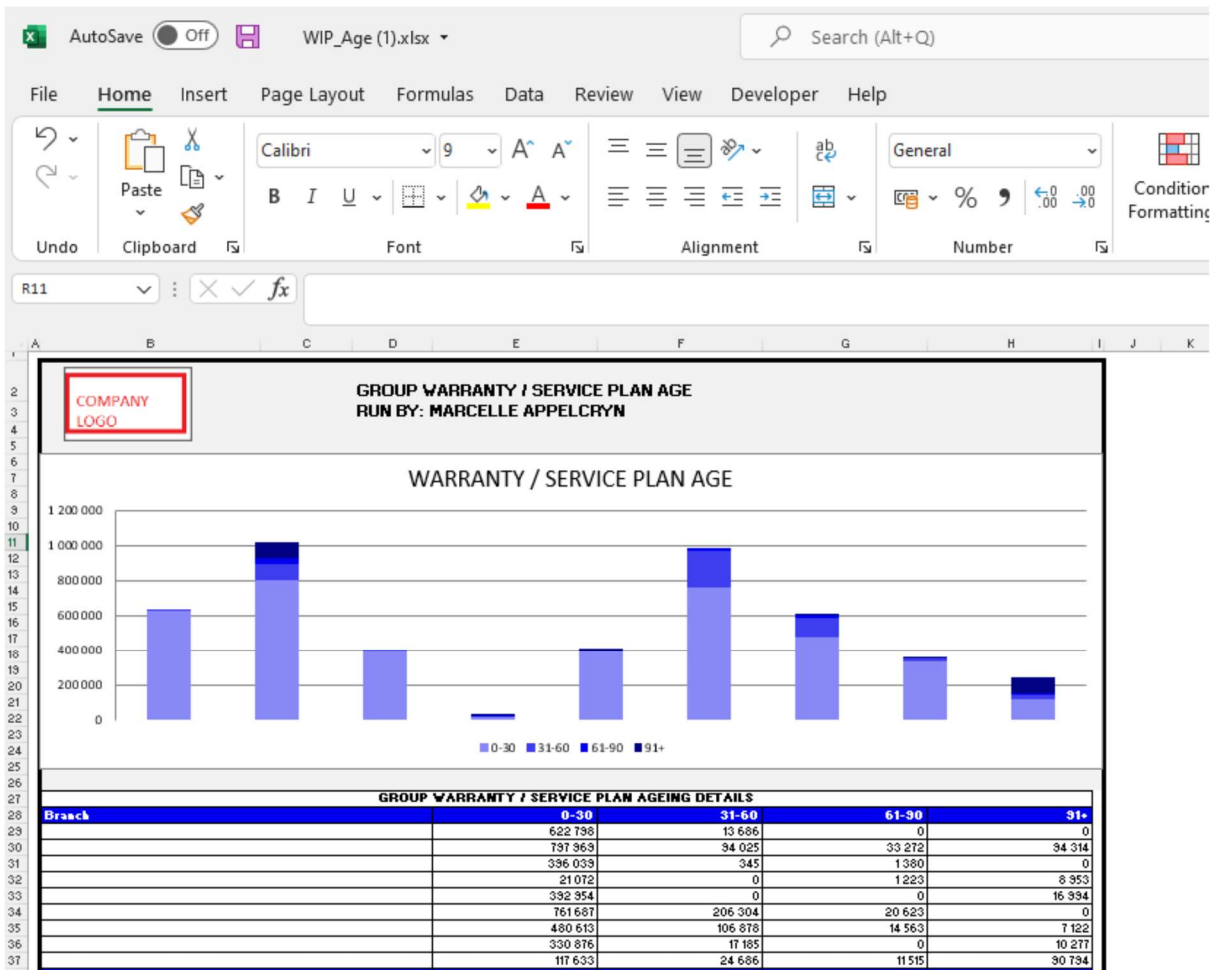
AutoSave Off WIP_Age (1).xlsx

Search (Alt+Q)

File Home Insert Page Layout Formulas Data Review View Developer Help

Undo Clipboard Font Alignment Number

Paste

Calibri 9

B I U

General

% ,

Condition Formatting

R11

fx

A B C D E F G H I J K

COMPANY LOGO

GROUP WARRANTY / SERVICE PLAN AGE
RUN BY: MARCELLE APPELCRYN

WARRANTY / SERVICE PLAN AGE

1 200 000
1 000 000
800 000
600 000
400 000
200 000
0

0-30 31-60 61-90 91+

GROUP WARRANTY / SERVICE PLAN AGEING DETAILS

| Branch | 0-30 | 31-60 | 61-90 | 91+ |
|---|---|---|---|---|
| | 622 798 | 13 686 | 0 | 0 |
| | 797 969 | 94 025 | 33 272 | 94 314 |
| | 396 039 | 345 | 1 380 | 0 |
| | 21 072 | 0 | 1 223 | 8 953 |
| | 392 954 | 0 | 0 | 16 994 |
| | 761 687 | 206 304 | 20 623 | 0 |
| | 480 613 | 106 878 | 14 563 | 7 122 |
| | 330 876 | 17 185 | 0 | 10 277 |
| | 117 633 | 24 686 | 11 515 | 90 794 |